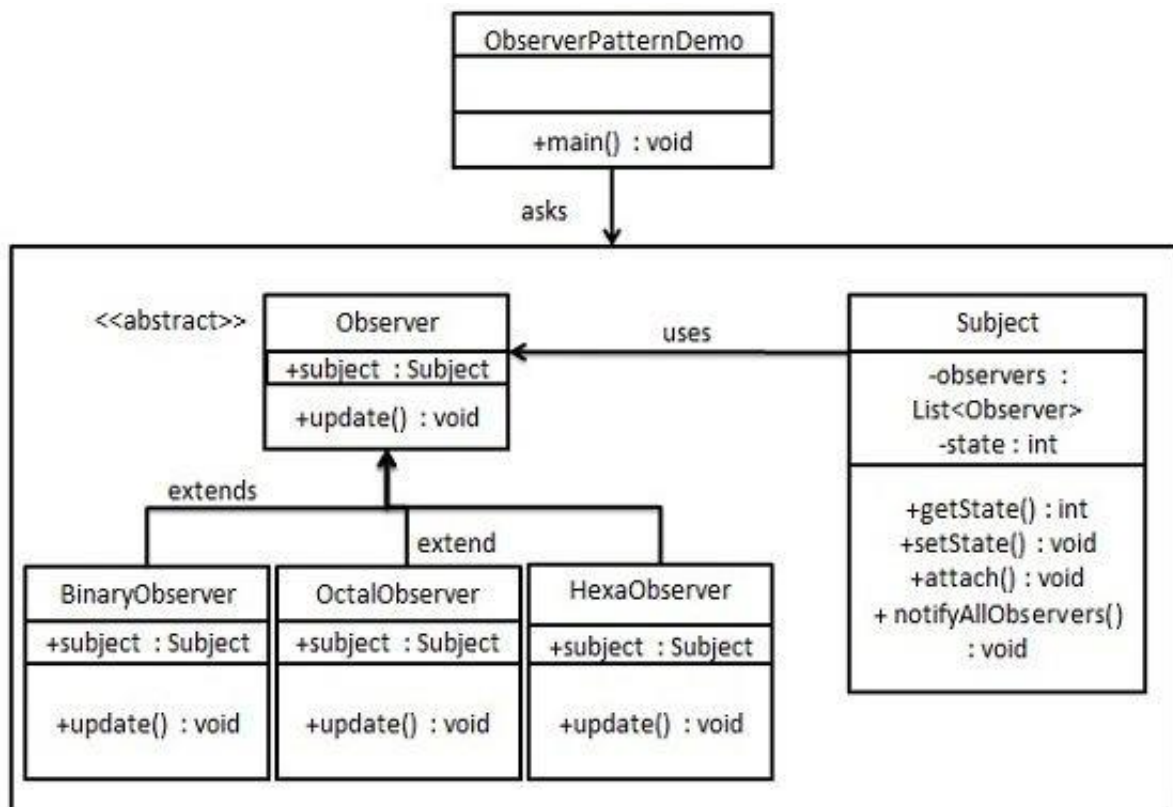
ObserverPatternDemo

+main() : void

asks

<<abstract>>

Observer

+subject : Subject

+update() : void

uses

Subject

-observers : List<Observer>
-state : int

+getState() : int
+setState() : void
+attach() : void
+ notifyAllObservers() : void

extends

extend

BinaryObserver

+subject : Subject

+update() : void

OctalObserver

+subject : Subject

+update() : void

HexaObserver

+subject : Subject

+update() : void